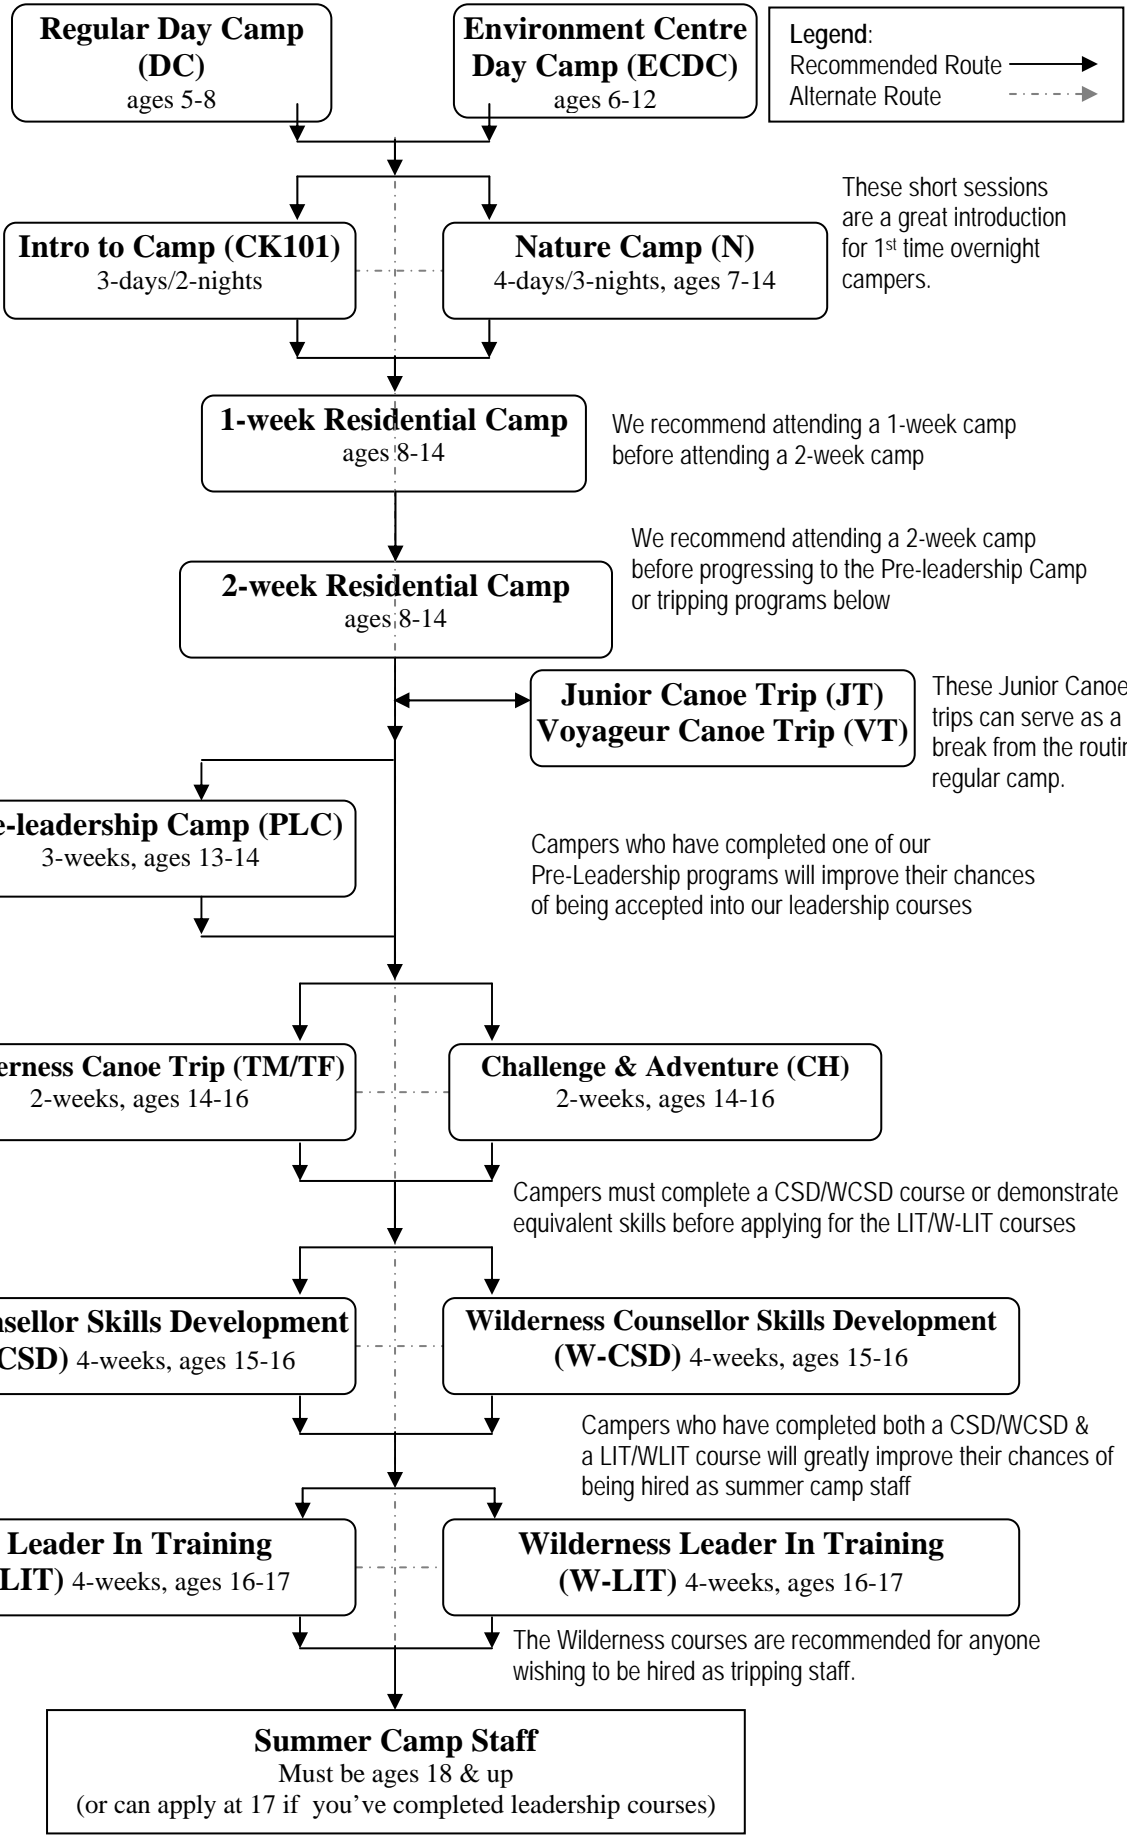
**Regular Day Camp (DC)**
ages 5-8

**Environment Centre Day Camp (ECDC)**
ages 6-12

Legend:
Recommended Route
Alternate Route

**Intro to Camp (CK101)**
3-days/2-nights

**Nature Camp (N)**
4-days/3-nights, ages 7-14

These short sessions are a great introduction for 1st time overnight campers.

**1-week Residential Camp**
ages 8-14

We recommend attending a 1-week camp before attending a 2-week camp

We recommend attending a 2-week camp before progressing to the Pre-leadership Camp or tripping programs below

**2-week Residential Camp**
ages 8-14

**Junior Canoe Trip (JT)**
**Voyageur Canoe Trip (VT)**

These Junior Canoe trips can serve as a break from the routin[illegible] regular camp.

**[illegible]e-leadership Camp (PLC)**
3-weeks, ages 13-14

Campers who have completed one of our Pre-Leadership programs will improve their chances of being accepted into our leadership courses

**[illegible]erness Canoe Trip (TM/TF)**
2-weeks, ages 14-16

**Challenge & Adventure (CH)**
2-weeks, ages 14-16

Campers must complete a CSD/WCSD course or demonstrate equivalent skills before applying for the LIT/W-LIT courses

**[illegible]sellor Skills Development ([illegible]CSD)** 4-weeks, ages 15-16

**Wilderness Counsellor Skills Development (W-CSD)** 4-weeks, ages 15-16

Campers who have completed both a CSD/WCSD & a LIT/WLIT course will greatly improve their chances of being hired as summer camp staff

**Leader In Training ([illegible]LIT)** 4-weeks, ages 16-17

**Wilderness Leader In Training (W-LIT)** 4-weeks, ages 16-17

The Wilderness courses are recommended for anyone wishing to be hired as tripping staff.

**Summer Camp Staff**
Must be ages 18 & up
(or can apply at 17 if you've completed leadership courses)